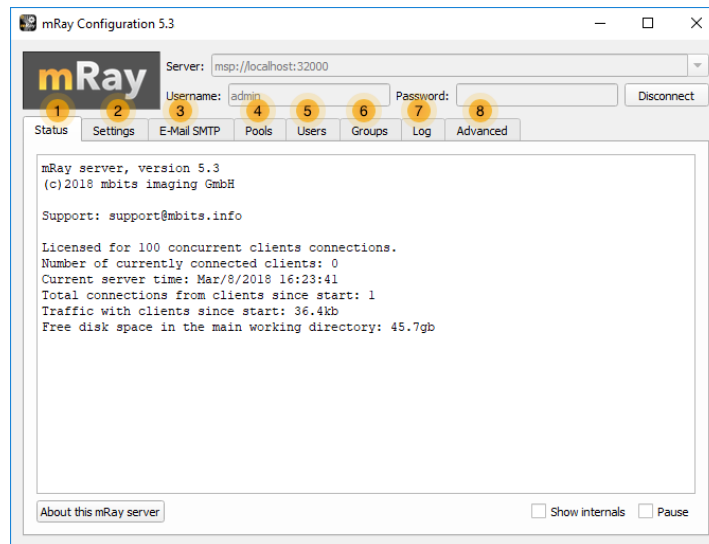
mRay Configuration 5.3

mRay

Server: msp://localhost:32000

Username: admin

Password:

Disconnect

1 Status
2 Settings
3 E-Mail SMTP
4 Pools
5 Users
6 Groups
7 Log
8 Advanced

mRay server, version 5.3
(c)2018 mbits imaging GmbH

Support: support@mbits.info

Licensed for 100 concurrent clients connections.
Number of currently connected clients: 0
Current server time: Mar/8/2018 16:23:41
Total connections from clients since start: 1
Traffic with clients since start: 36.4kb
Free disk space in the main working directory: 45.7gb

About this mRay server

Show internals

Pause